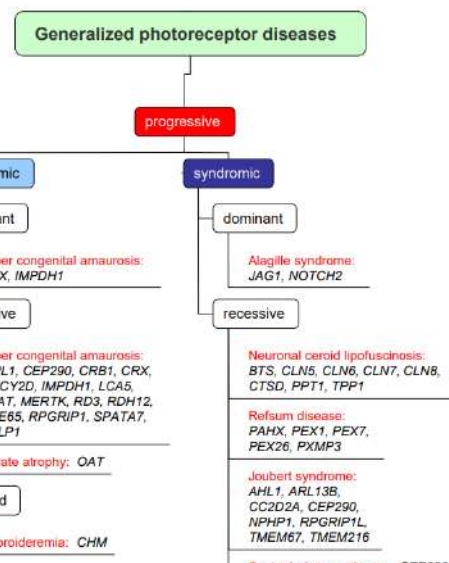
Generalized photoreceptor diseases

progressive

mic

syndromic

nant

dominant

ber congenital amaurosis:
X, IMPDH1

Alagille syndrome:
JAG1, NOTCH2

ive

recessive

ber congenital amaurosis:
IL1, CEP290, CRB1, CRX,
CY2D, IMPDH1, LCA5,
AT, MERTK, RD3, RDH12,
E65, RPGRIP1, SPATA7,
LP1

Neuronal ceroid lipofuscinosis:
BTS, CLN5, CLN6, CLN7, CLN8,
CTSD, PPT1, TPP1

Refsum disease:
PAHX, PEX1, PEX7,
PEX26, PXMP3

rate atrophy: OAT

Joubert syndrome:
AHL1, ARL13B,
CC2D2A, CEP290,
NPHP1, RPGRIP1L,
TMEM67, TMEM216

d

roideremia: CHM

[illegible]